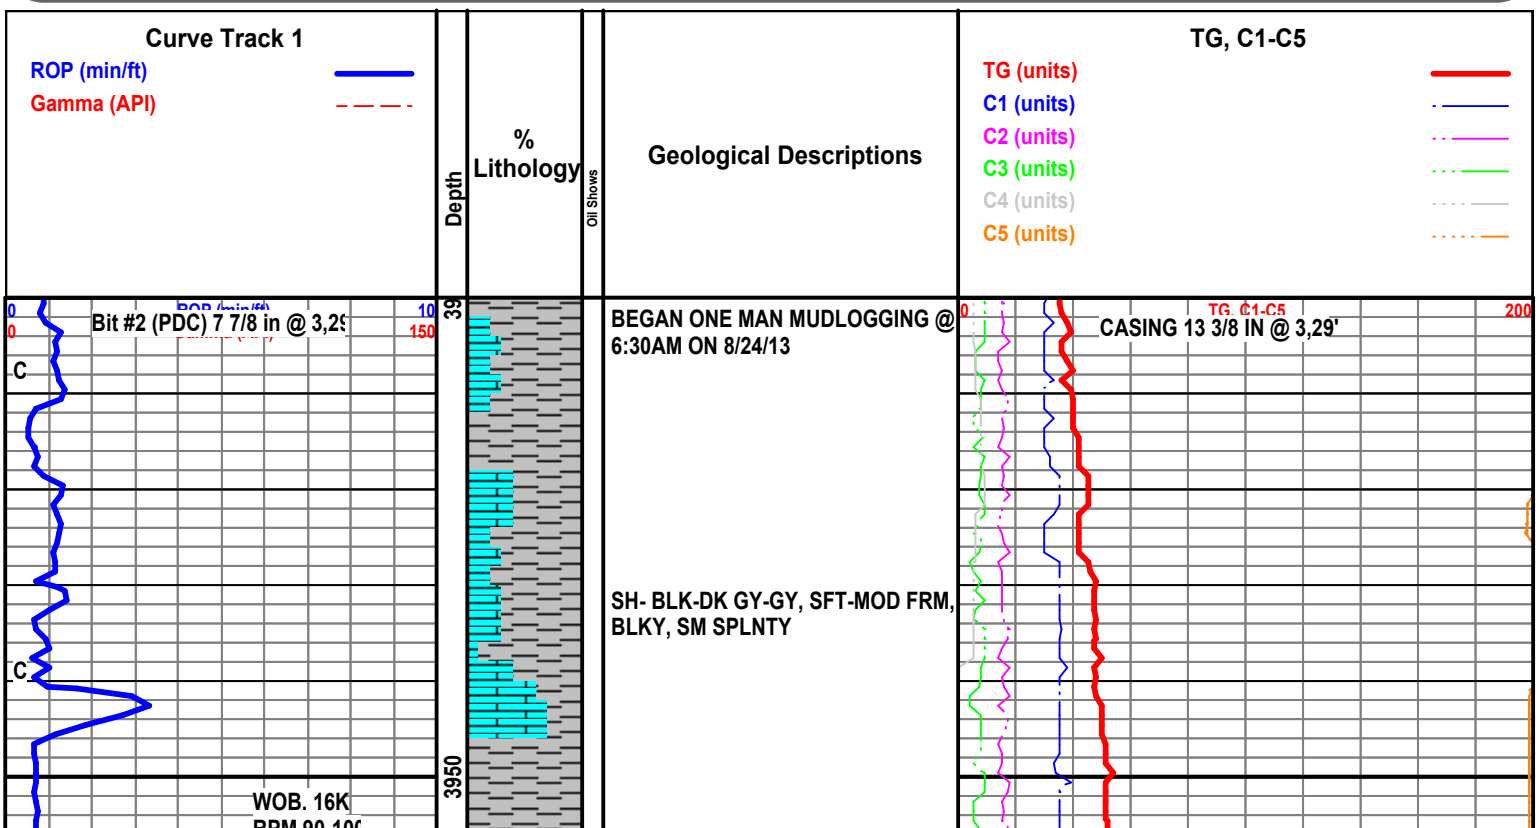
Curve Track 1
ROP (min/ft)
Gamma (API)

Depth

%
Lithology

Oil Shows

Geological Descriptions

TG, C1-C5
TG (units)
C1 (units)
C2 (units)
C3 (units)
C4 (units)
C5 (units)

0 ROP (min/ft) 10
0 Gamma (API) 150
Bit #2 (PDC) 7 7/8 in @ 3,29

C

C

WOB. 16K
RPM 90-10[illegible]

39

3950

BEGAN ONE MAN MUDLOGGING @ 6:30AM ON 8/24/13

SH- BLK-DK GY-GY, SFT-MOD FRM, BLKY, SM SPLNTY

0 TG, C1-C5 200
CASING 13 3/8 IN @ 3,29'